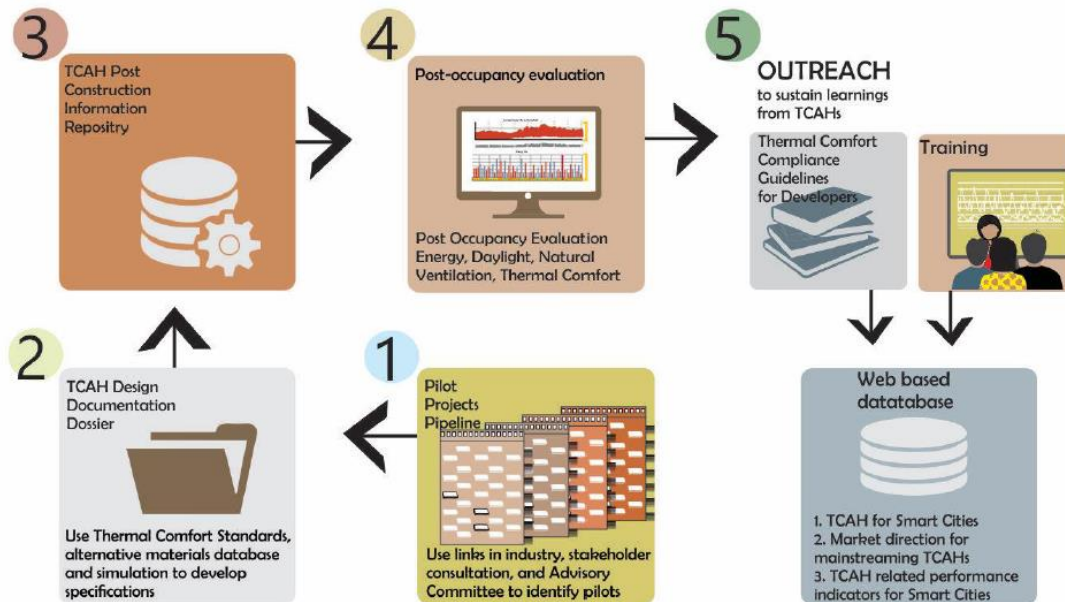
3

TCAH Post Construction Information Repositry

4

Post-occupancy evaluation

Post Occupancy Evaluation Energy, Daylight, Natural Ventilation, Thermal Comfort

5

OUTREACH to sustain learnings from TCAHs

Thermal Comfort Compliance Guidelines for Developers

Training

2

TCAH Design Documentation Dossier

Use Thermal Comfort Standards, alternative materials database and simulation to develop specifications

1

Pilot Projects Pipeline

Use links in industry, stakeholder consultation, and Advisory Committee to identify pilots

Web based datatabase

1. TCAH for Smart Cities
2. Market direction for mainstreaming TCAHs
3. TCAH related performance indicators for Smart Cities